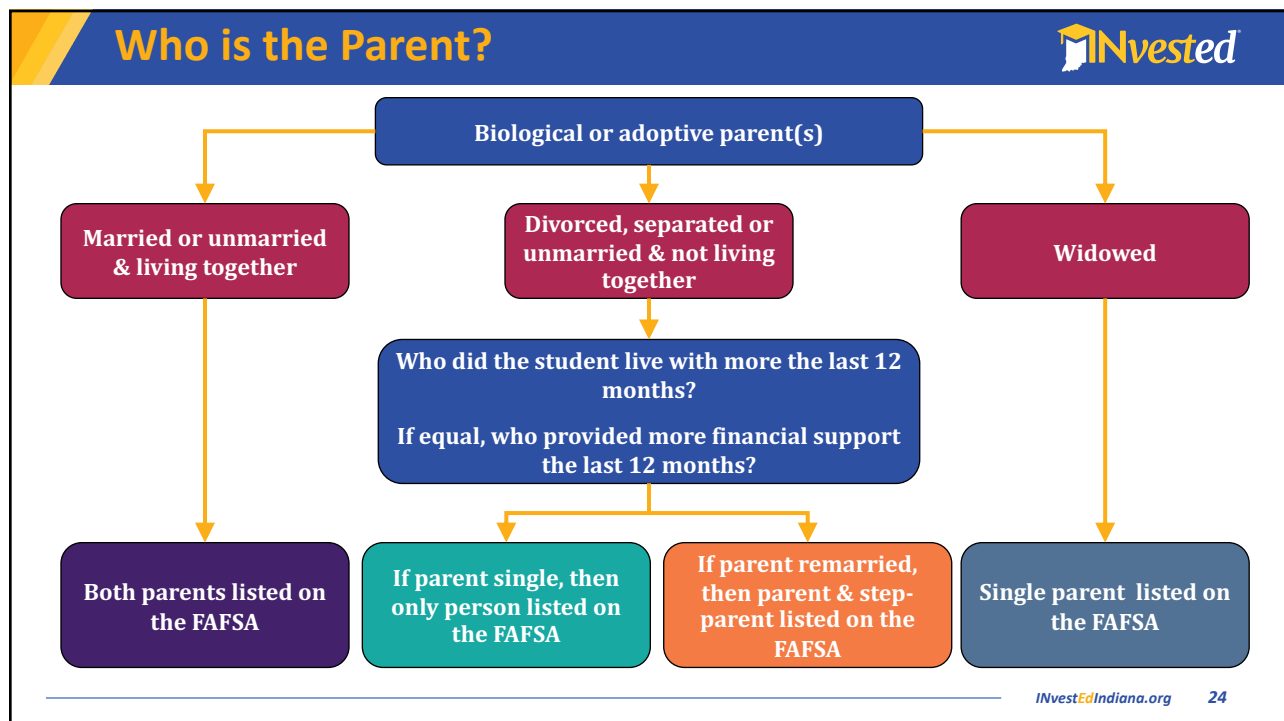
Who is the Parent?

INvested

Biological or adoptive parent(s)

Married or unmarried & living together

Divorced, separated or unmarried & not living together

Widowed

Who did the student live with more the last 12 months?

If equal, who provided more financial support the last 12 months?

Both parents listed on the FAFSA

If parent single, then only person listed on the FAFSA

If parent remarried, then parent & step-parent listed on the FAFSA

Single parent listed on the FAFSA

INvestEdIndiana.org 24